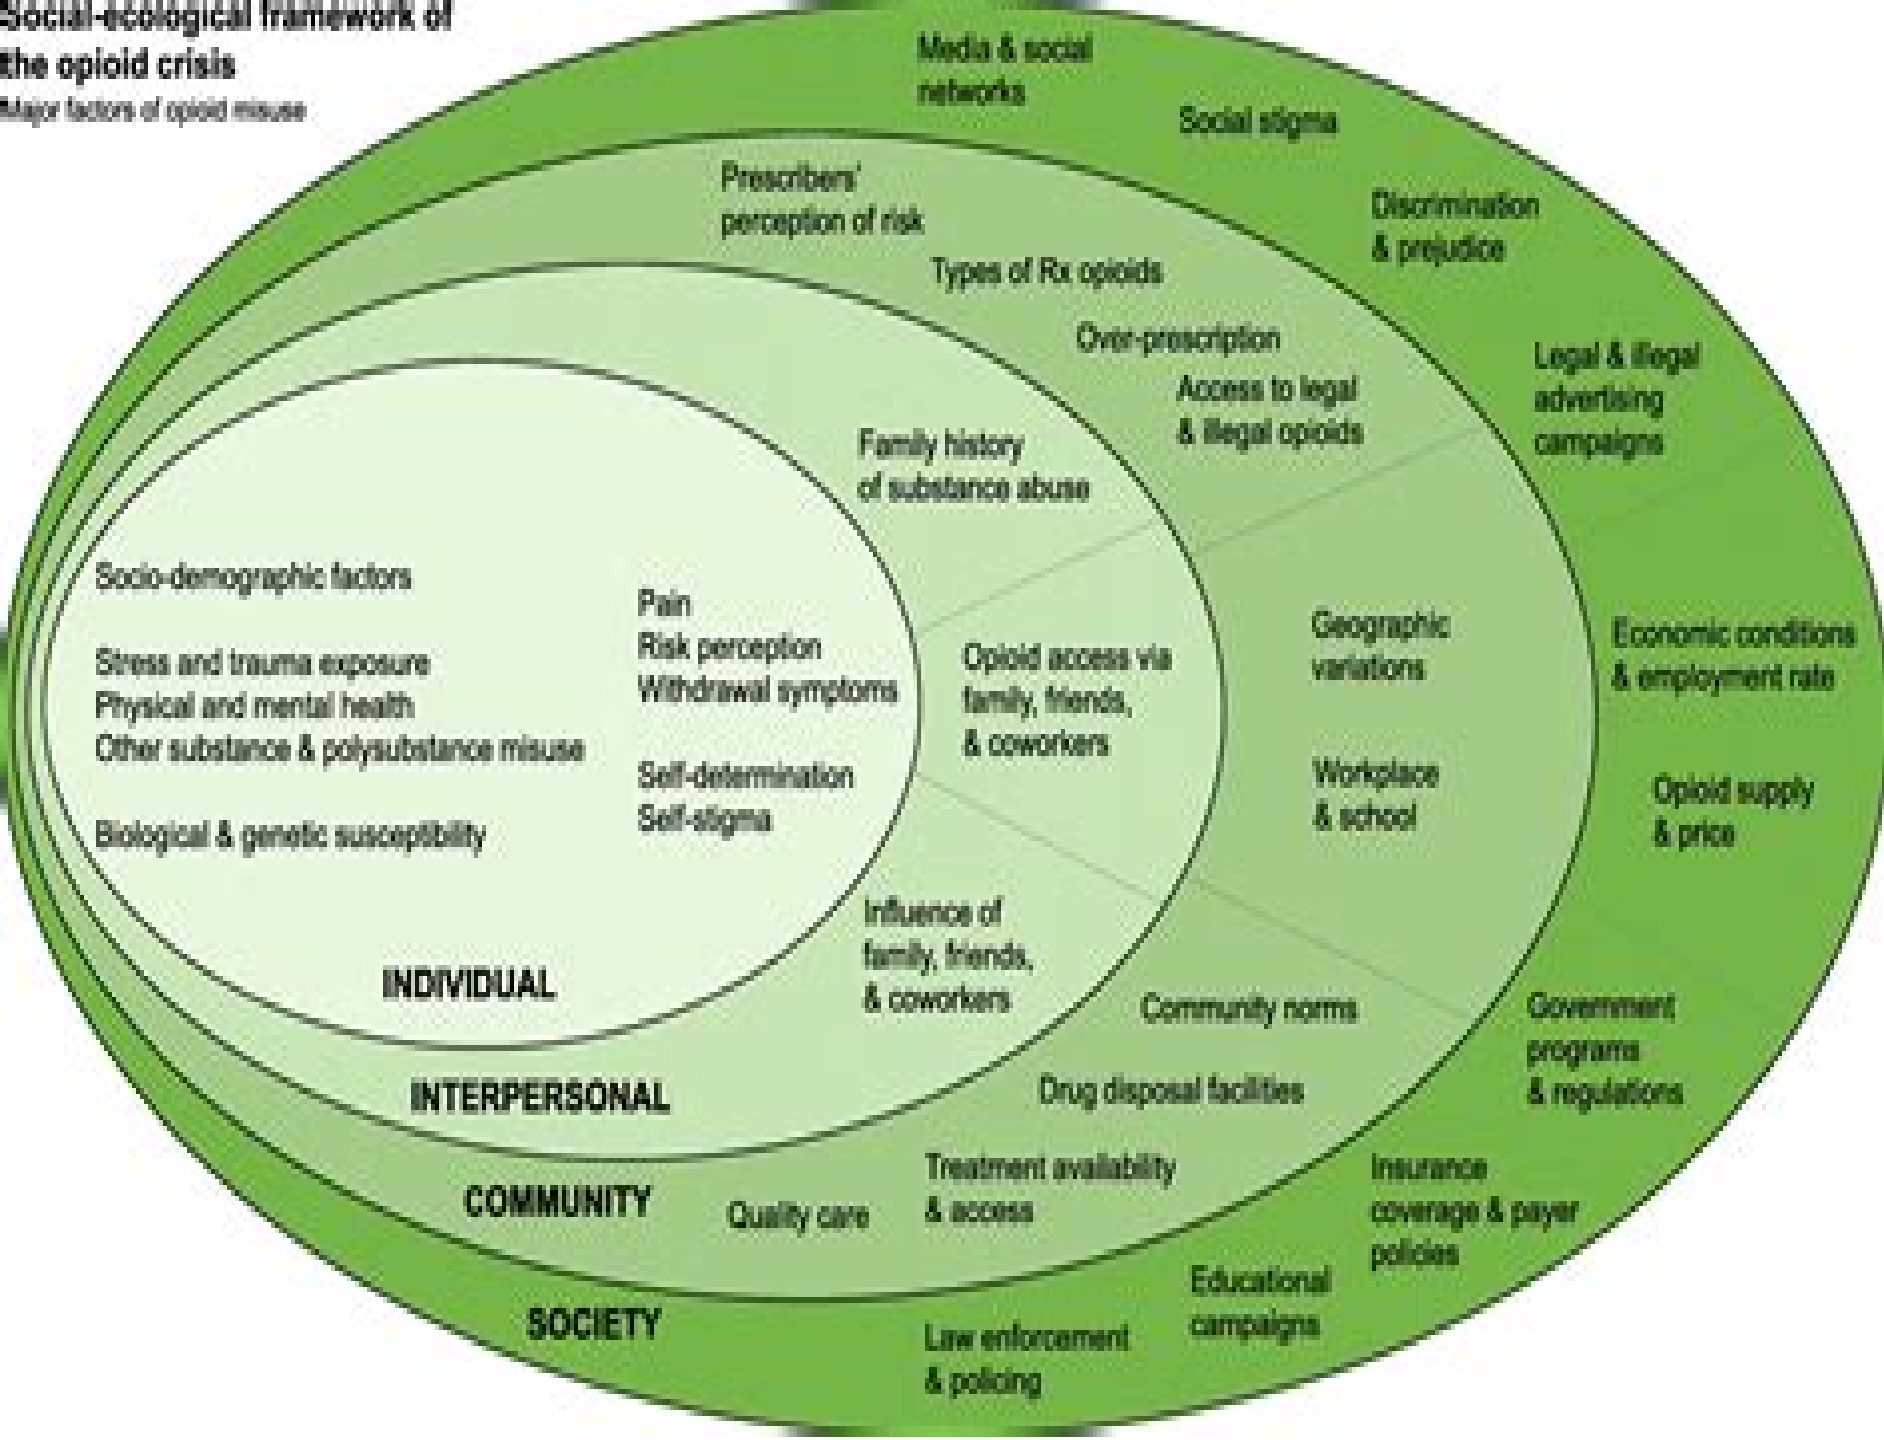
Social-ecological framework of the opioid crisis
Major factors of opioid misuse

Media & social networks

Social stigma

Prescribers' perception of risk

Discrimination & prejudice

Types of Rx opioids

Over-prescription

Legal & illegal advertising campaigns

Access to legal & illegal opioids

Family history of substance abuse

Socio-demographic factors

Stress and trauma exposure
Physical and mental health
Other substance & polysubstance misuse

Biological & genetic susceptibility

Pain
Risk perception
Withdrawal symptoms

Self-determination
Self-stigma

Opioid access via family, friends, & coworkers

Geographic variations

Workplace & school

Economic conditions & employment rate

Opioid supply & price

Influence of family, friends, & coworkers

INDIVIDUAL

Community norms

Government programs & regulations

INTERPERSONAL

Drug disposal facilities

Treatment availability & access

Insurance coverage & payer policies

COMMUNITY

Quality care

Educational campaigns

SOCIETY

Law enforcement & policing